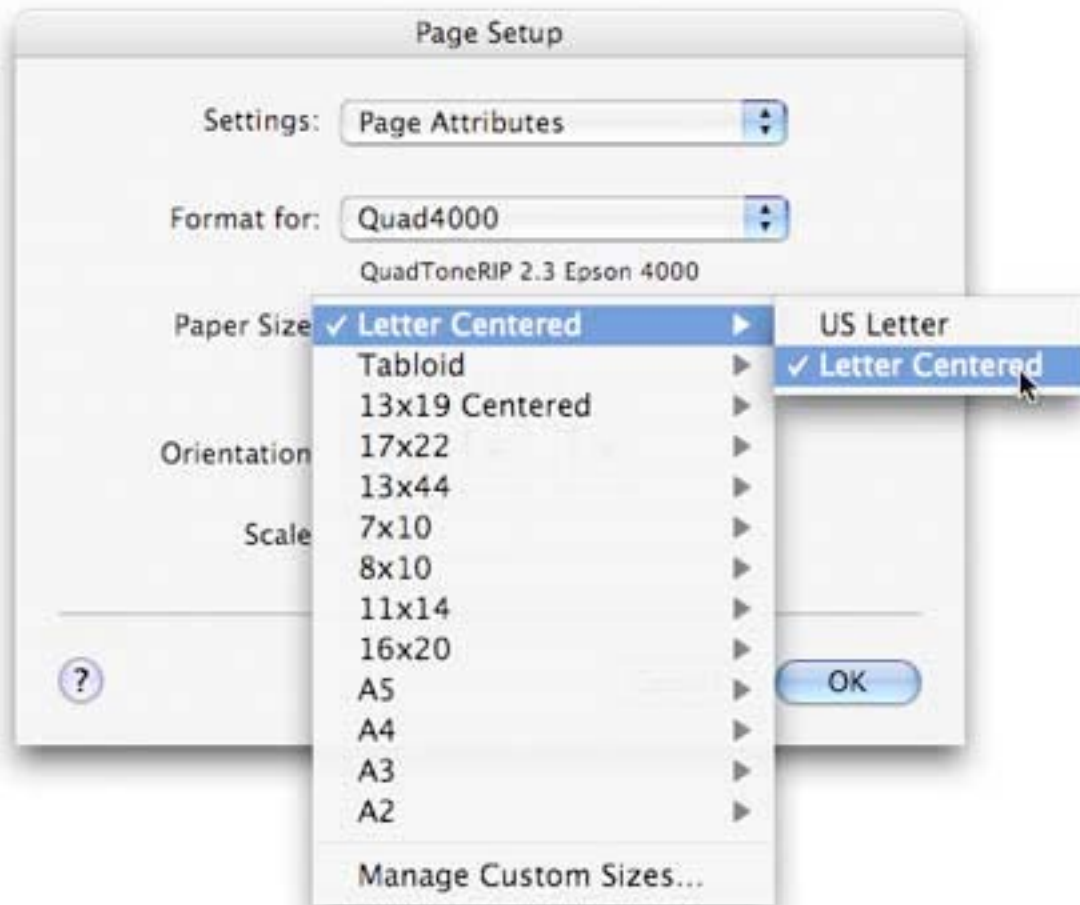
Page Setup

Settings: Page Attributes

Format for: Quad4000

QuadToneRIP 2.3 Epson 4000

Paper Size ✓ Letter Centered

Tabloid

13x19 Centered

17x22

13x44

7x10

8x10

11x14

16x20

A5

A4

A3

A2

Manage Custom Sizes...

US Letter

✓ Letter Centered

Orientation

Scale

?

OK